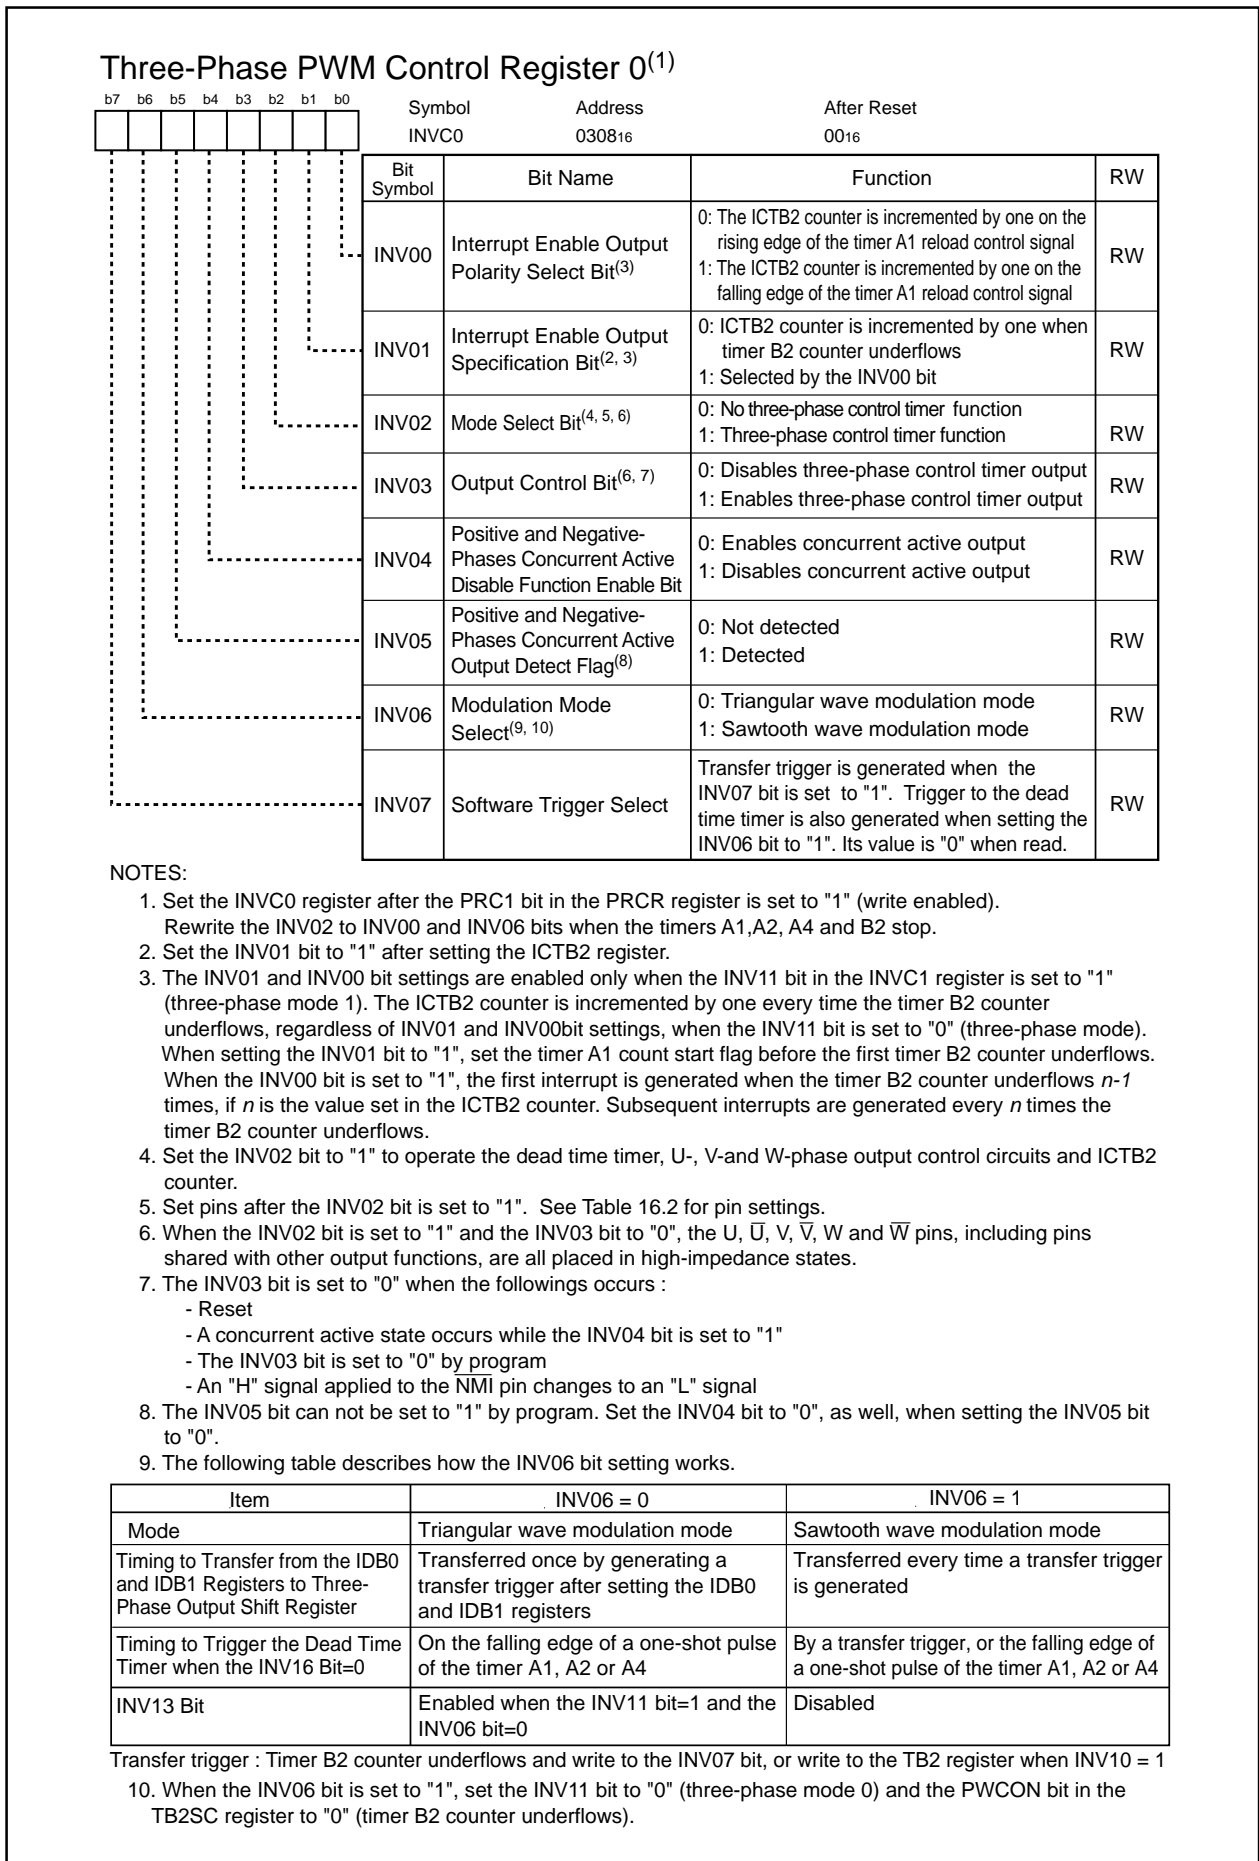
Three-Phase PWM Control Register 0$^{(1)}$

b7 b6 b5 b4 b3 b2 b1 b0

Symbol INVC0 | Address $0308_{16}$ | After Reset $00_{16}$

| Bit Symbol | Bit Name | Function | RW |
|---|---|---|---|
| INV00 | Interrupt Enable Output Polarity Select Bit$^{(3)}$ | 0: The ICTB2 counter is incremented by one on the rising edge of the timer A1 reload control signal 1: The ICTB2 counter is incremented by one on the falling edge of the timer A1 reload control signal | RW |
| INV01 | Interrupt Enable Output Specification Bit$^{(2, 3)}$ | 0: ICTB2 counter is incremented by one when timer B2 counter underflows 1: Selected by the INV00 bit | RW |
| INV02 | Mode Select Bit$^{(4, 5, 6)}$ | 0: No three-phase control timer function 1: Three-phase control timer function | RW |
| INV03 | Output Control Bit$^{(6, 7)}$ | 0: Disables three-phase control timer output 1: Enables three-phase control timer output | RW |
| INV04 | Positive and Negative-Phases Concurrent Active Disable Function Enable Bit | 0: Enables concurrent active output 1: Disables concurrent active output | RW |
| INV05 | Positive and Negative-Phases Concurrent Active Output Detect Flag$^{(8)}$ | 0: Not detected 1: Detected | RW |
| INV06 | Modulation Mode Select$^{(9, 10)}$ | 0: Triangular wave modulation mode 1: Sawtooth wave modulation mode | RW |
| INV07 | Software Trigger Select | Transfer trigger is generated when the INV07 bit is set to "1". Trigger to the dead time timer is also generated when setting the INV06 bit to "1". Its value is "0" when read. | RW |

NOTES:
1. Set the INVC0 register after the PRC1 bit in the PRCR register is set to "1" (write enabled). Rewrite the INV02 to INV00 and INV06 bits when the timers A1,A2, A4 and B2 stop.
2. Set the INV01 bit to "1" after setting the ICTB2 register.
3. The INV01 and INV00 bit settings are enabled only when the INV11 bit in the INVC1 register is set to "1" (three-phase mode 1). The ICTB2 counter is incremented by one every time the timer B2 counter underflows, regardless of INV01 and INV00bit settings, when the INV11 bit is set to "0" (three-phase mode). When setting the INV01 bit to "1", set the timer A1 count start flag before the first timer B2 counter underflows. When the INV00 bit is set to "1", the first interrupt is generated when the timer B2 counter underflows n-1 times, if n is the value set in the ICTB2 counter. Subsequent interrupts are generated every n times the timer B2 counter underflows.
4. Set the INV02 bit to "1" to operate the dead time timer, U-, V-and W-phase output control circuits and ICTB2 counter.
5. Set pins after the INV02 bit is set to "1". See Table 16.2 for pin settings.
6. When the INV02 bit is set to "1" and the INV03 bit to "0", the U, $\overline{U}$, V, $\overline{V}$, W and $\overline{W}$ pins, including pins shared with other output functions, are all placed in high-impedance states.
7. The INV03 bit is set to "0" when the followings occurs :
- Reset
- A concurrent active state occurs while the INV04 bit is set to "1"
- The INV03 bit is set to "0" by program
- An "H" signal applied to the $\overline{NMI}$ pin changes to an "L" signal
8. The INV05 bit can not be set to "1" by program. Set the INV04 bit to "0", as well, when setting the INV05 bit to "0".
9. The following table describes how the INV06 bit setting works.

| Item | INV06 = 0 | INV06 = 1 |
|---|---|---|
| Mode | Triangular wave modulation mode | Sawtooth wave modulation mode |
| Timing to Transfer from the IDB0 and IDB1 Registers to Three-Phase Output Shift Register | Transferred once by generating a transfer trigger after setting the IDB0 and IDB1 registers | Transferred every time a transfer trigger is generated |
| Timing to Trigger the Dead Time Timer when the INV16 Bit=0 | On the falling edge of a one-shot pulse of the timer A1, A2 or A4 | By a transfer trigger, or the falling edge of a one-shot pulse of the timer A1, A2 or A4 |
| INV13 Bit | Enabled when the INV11 bit=1 and the INV06 bit=0 | Disabled |

Transfer trigger : Timer B2 counter underflows and write to the INV07 bit, or write to the TB2 register when INV10 = 1
10. When the INV06 bit is set to "1", set the INV11 bit to "0" (three-phase mode 0) and the PWCON bit in the TB2SC register to "0" (timer B2 counter underflows).